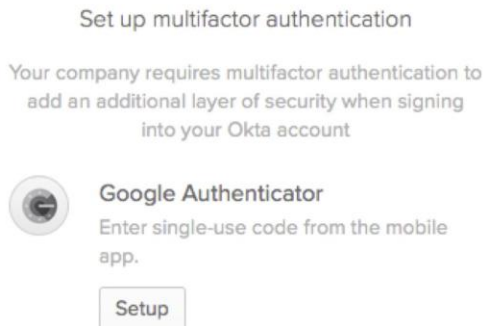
Set up multifactor authentication

Your company requires multifactor authentication to add an additional layer of security when signing into your Okta account

Google Authenticator

Enter single-use code from the mobile app.

Setup